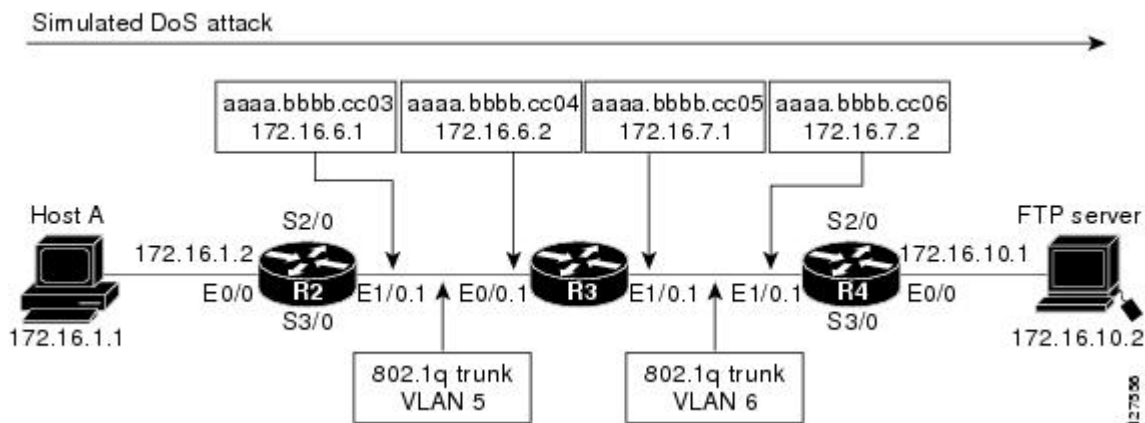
Simulated DoS attack

aaaa.bbbb.cc03
172.16.6.1

aaaa.bbbb.cc04
172.16.6.2

aaaa.bbbb.cc05
172.16.7.1

aaaa.bbbb.cc06
172.16.7.2

Host A

172.16.1.2

E0/0

172.16.1.1

S2/0

R2

S3/0

E1/0.1

E0/0.1

R3

E1/0.1

E1/0.1

S2/0

R4

S3/0

172.16.10.1

E0/0

FTP server

172.16.10.2

802.1q trunk
VLAN 5

802.1q trunk
VLAN 6

127356